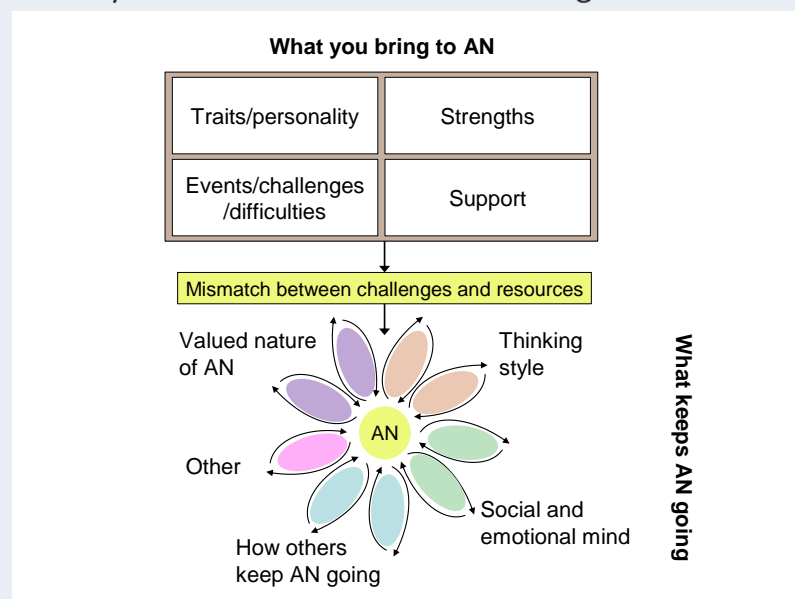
What you bring to AN

| Traits/personality | Strengths |
|---|---|
| Events/challenges /difficulties | Support |

Mismatch between challenges and resources

Valued nature of AN

Thinking style

AN

Other

Social and emotional mind

How others keep AN going

What keeps AN going